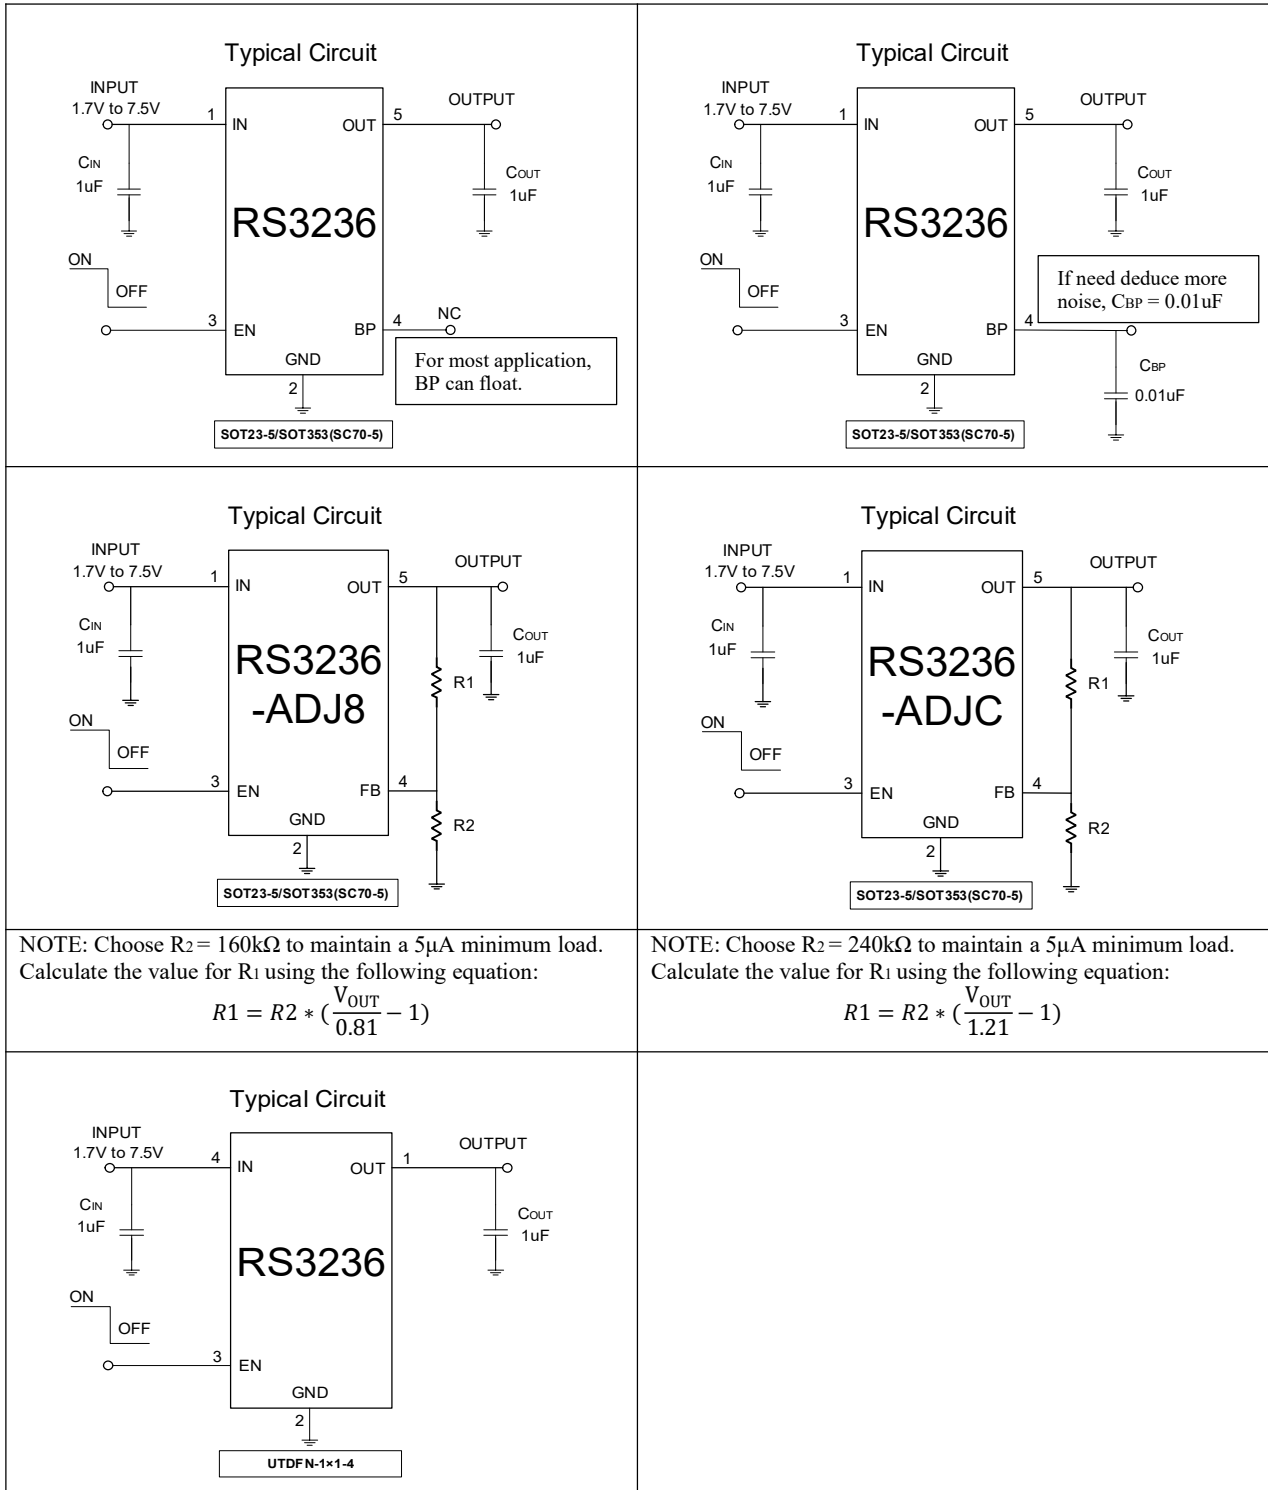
Typical Circuit

INPUT
1.7V to 7.5V
1 IN
OUT 5
OUTPUT
$C_{IN}$
1uF
$C_{OUT}$
1uF
RS3236
ON
OFF
3 EN
BP 4
NC
For most application, BP can float.
GND
2
SOT23-5/SOT353(SC70-5)

Typical Circuit

INPUT
1.7V to 7.5V
1 IN
OUT 5
OUTPUT
$C_{IN}$
1uF
$C_{OUT}$
1uF
RS3236
ON
OFF
If need deduce more noise, $C_{BP}$ = 0.01uF
3 EN
BP 4
GND
2
$C_{BP}$
0.01uF
SOT23-5/SOT353(SC70-5)

Typical Circuit

INPUT
1.7V to 7.5V
1 IN
OUT 5
OUTPUT
$C_{IN}$
1uF
$C_{OUT}$
1uF
RS3236
-ADJ8
R1
ON
OFF
3 EN
FB 4
GND
R2
2
SOT23-5/SOT353(SC70-5)

Typical Circuit

INPUT
1.7V to 7.5V
1 IN
OUT 5
OUTPUT
$C_{IN}$
1uF
$C_{OUT}$
1uF
RS3236
-ADJC
R1
ON
OFF
3 EN
FB 4
GND
R2
2
SOT23-5/SOT353(SC70-5)

NOTE: Choose $R_2$ = 160kΩ to maintain a 5μA minimum load. Calculate the value for $R_1$ using the following equation:
$R1 = R2 * (\frac{V_{OUT}}{0.81} - 1)$

NOTE: Choose $R_2$ = 240kΩ to maintain a 5μA minimum load. Calculate the value for $R_1$ using the following equation:
$R1 = R2 * (\frac{V_{OUT}}{1.21} - 1)$

Typical Circuit

INPUT
1.7V to 7.5V
4 IN
OUT 1
OUTPUT
$C_{IN}$
1uF
$C_{OUT}$
1uF
RS3236
ON
OFF
3 EN
GND
2
UTDFN-1×1-4